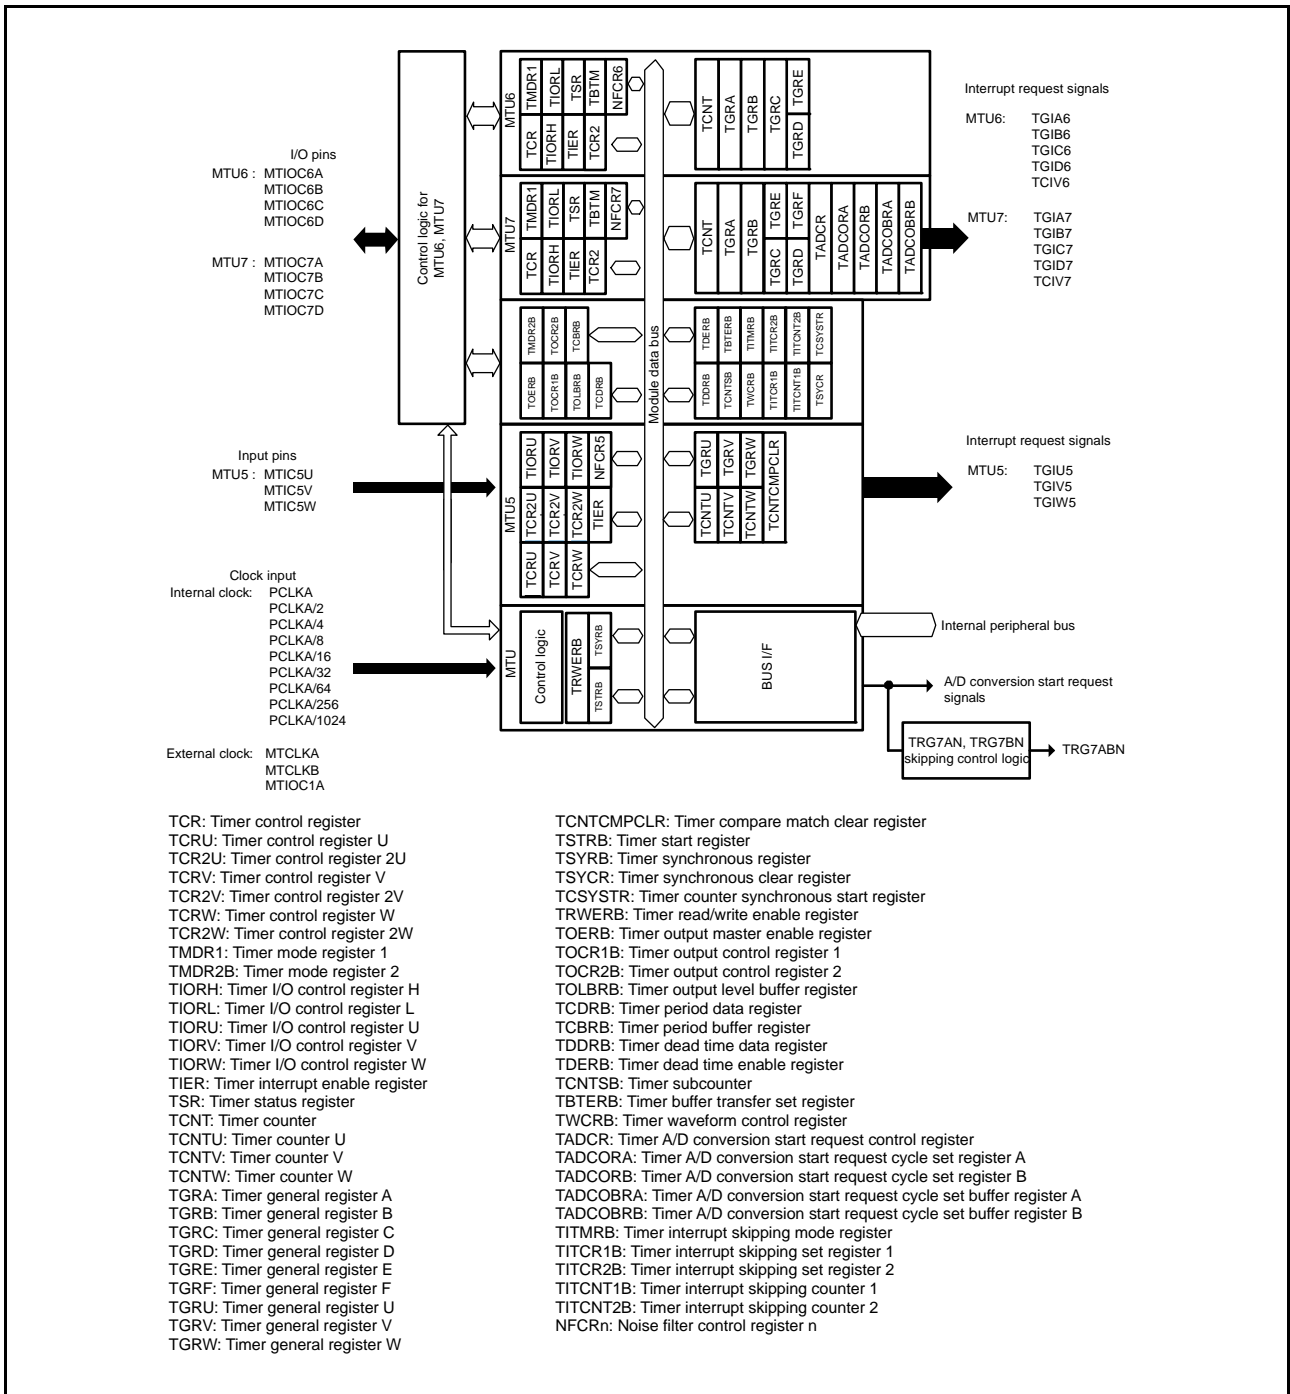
Interrupt request signals
MTU6: TGIA6
TGIB6
TGIC6
TGID6
TCIV6

MTU7: TGIA7
TGIB7
TGIC7
TGID7
TCIV7

I/O pins
MTU6 : MTIOC6A
MTIOC6B
MTIOC6C
MTIOC6D

MTU7 : MTIOC7A
MTIOC7B
MTIOC7C
MTIOC7D

Control logic for MTU6, MTU7

MTU6
TCR TMDR1 TIORH TIORL TIER TSR TCR2 TBTM NFCR6
TCNT TGRA TGRB TGRC TGRD TGRE

MTU7
TCR TMDR1 TIORH TIORL TIER TSR TCR2 TBTM NFCR7
TCNT TGRA TGRB TGRC TGRD TGRE TGRF TADCR TADCORA TADCORB TADCOBRA TADCOBRB

TMDR2B TOCR2B TCBRB TOERB TOCR1B TOLBRB TCDRB
TDERB TBTERB TITMRB TITCR2B TITCNT2B TCSYSTR TDDRB TCNTSB TWCRB TITCR1B TITCNT1B TSYCR

Module data bus

Input pins
MTU5 : MTIC5U
MTIC5V
MTIC5W

MTU5
TIORU TIORV TIORW NFCR5 TCR2U TCR2V TCR2W TIER TCRU TCRV TCRW
TGRU TGRV TGRW TCNTU TCNTV TCNTW TCNTCMPCLR

Interrupt request signals
MTU5: TGIU5
TGIV5
TGIW5

Clock input
Internal clock: PCLKA
PCLKA/2
PCLKA/4
PCLKA/8
PCLKA/16
PCLKA/32
PCLKA/64
PCLKA/256
PCLKA/1024

External clock: MTCLKA
MTCLKB
MTIOC1A

MTU
Control logic
TRWERB TSYRB TSTRB
BUS I/F
Internal peripheral bus
A/D conversion start request signals
TRG7AN, TRG7BN skipping control logic
TRG7ABN

TCR: Timer control register
TCRU: Timer control register U
TCR2U: Timer control register 2U
TCRV: Timer control register V
TCR2V: Timer control register 2V
TCRW: Timer control register W
TCR2W: Timer control register 2W
TMDR1: Timer mode register 1
TMDR2B: Timer mode register 2
TIORH: Timer I/O control register H
TIORL: Timer I/O control register L
TIORU: Timer I/O control register U
TIORV: Timer I/O control register V
TIORW: Timer I/O control register W
TIER: Timer interrupt enable register
TSR: Timer status register
TCNT: Timer counter
TCNTU: Timer counter U
TCNTV: Timer counter V
TCNTW: Timer counter W
TGRA: Timer general register A
TGRB: Timer general register B
TGRC: Timer general register C
TGRD: Timer general register D
TGRE: Timer general register E
TGRF: Timer general register F
TGRU: Timer general register U
TGRV: Timer general register V
TGRW: Timer general register W

TCNTCMPCLR: Timer compare match clear register
TSTRB: Timer start register
TSYRB: Timer synchronous register
TSYCR: Timer synchronous clear register
TCSYSTR: Timer counter synchronous start register
TRWERB: Timer read/write enable register
TOERB: Timer output master enable register
TOCR1B: Timer output control register 1
TOCR2B: Timer output control register 2
TOLBRB: Timer output level buffer register
TCDRB: Timer period data register
TCBRB: Timer period buffer register
TDDRB: Timer dead time data register
TDERB: Timer dead time enable register
TCNTSB: Timer subcounter
TBTERB: Timer buffer transfer set register
TWCRB: Timer waveform control register
TADCR: Timer A/D conversion start request control register
TADCORA: Timer A/D conversion start request cycle set register A
TADCORB: Timer A/D conversion start request cycle set register B
TADCOBRA: Timer A/D conversion start request cycle set buffer register A
TADCOBRB: Timer A/D conversion start request cycle set buffer register B
TITMRB: Timer interrupt skipping mode register
TITCR1B: Timer interrupt skipping set register 1
TITCR2B: Timer interrupt skipping set register 2
TITCNT1B: Timer interrupt skipping counter 1
TITCNT2B: Timer interrupt skipping counter 2
NFCRn: Noise filter control register n